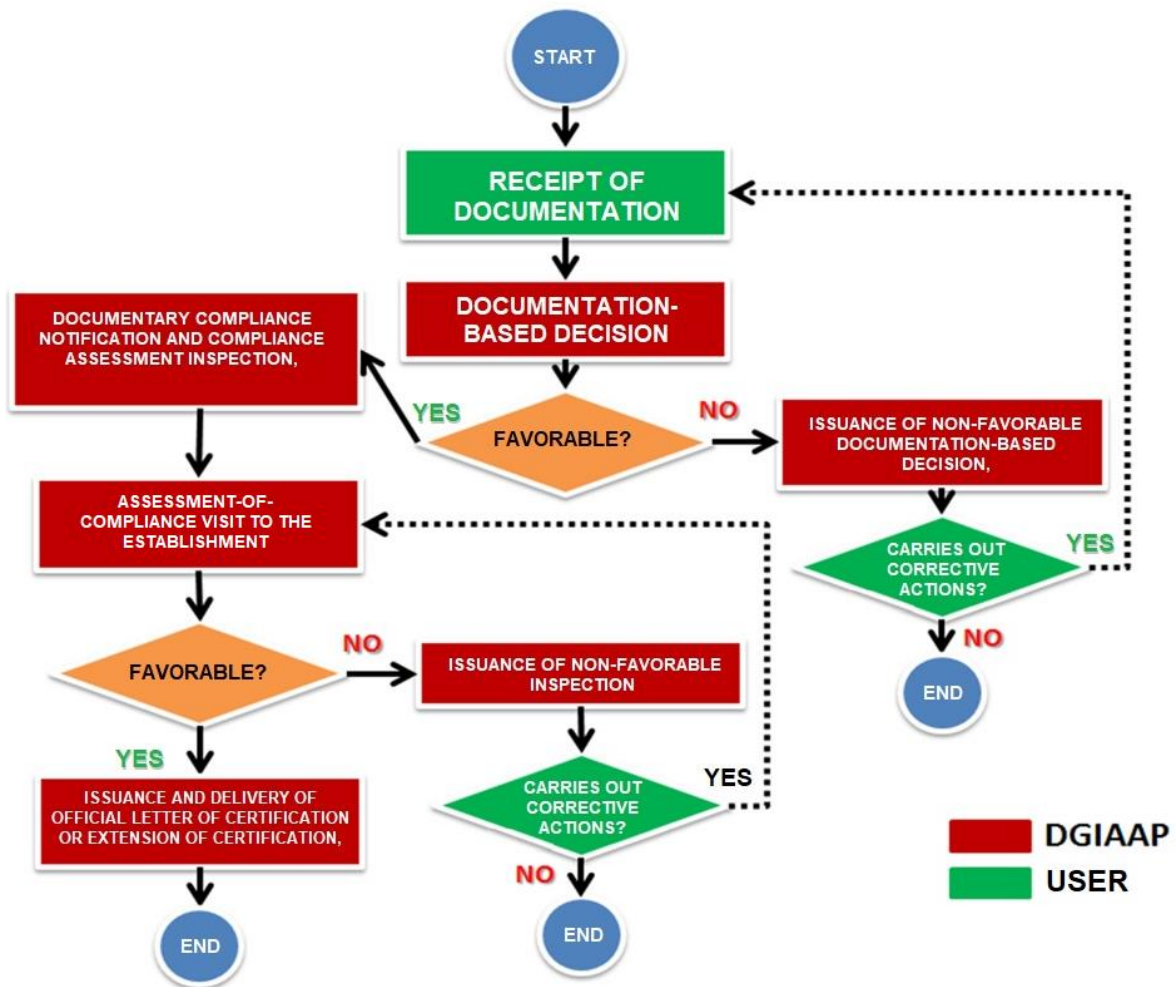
START

RECEIPT OF DOCUMENTATION

DOCUMENTATION-BASED DECISION

FAVORABLE?

YES

NO

DOCUMENTARY COMPLIANCE NOTIFICATION AND COMPLIANCE ASSESSMENT INSPECTION,

ISSUANCE OF NON-FAVORABLE DOCUMENTATION-BASED DECISION,

CARRIES OUT CORRECTIVE ACTIONS?

YES

NO

END

ASSESSMENT-OF-COMPLIANCE VISIT TO THE ESTABLISHMENT

FAVORABLE?

NO

ISSUANCE OF NON-FAVORABLE INSPECTION

YES

ISSUANCE AND DELIVERY OF OFFICIAL LETTER OF CERTIFICATION OR EXTENSION OF CERTIFICATION,

END

CARRIES OUT CORRECTIVE ACTIONS?

YES

NO

END

DGIAAP

USER